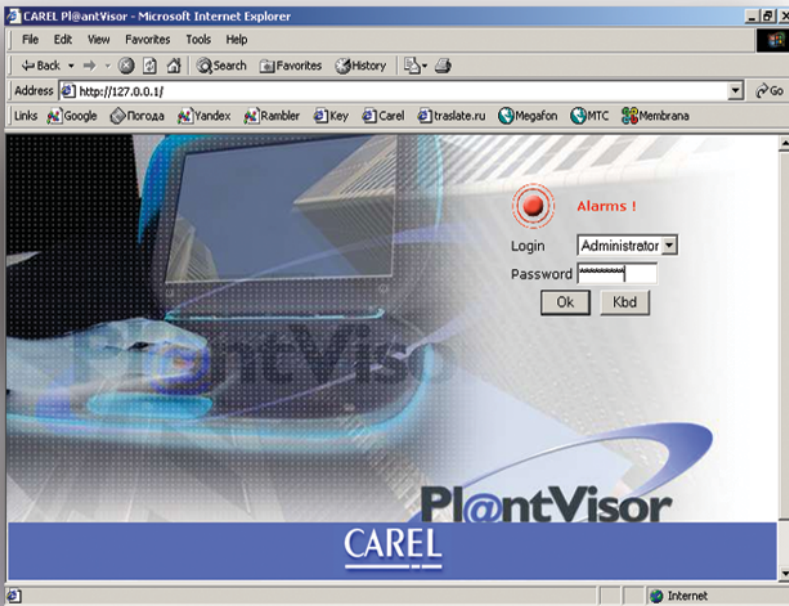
CAREL Pl@antVisor - Microsoft Internet Explorer

File Edit View Favorites Tools Help

Back Search Favorites History

Address http://127.0.0.1/ Go

Links Google Погода Yandex Rambler Key Carel traslate.ru Megafon MTC Membrana

Alarms !

Login Administrator

Password *********

Ok Kbd

Pl@ntVis

Pl@ntVisor

CAREL

Internet